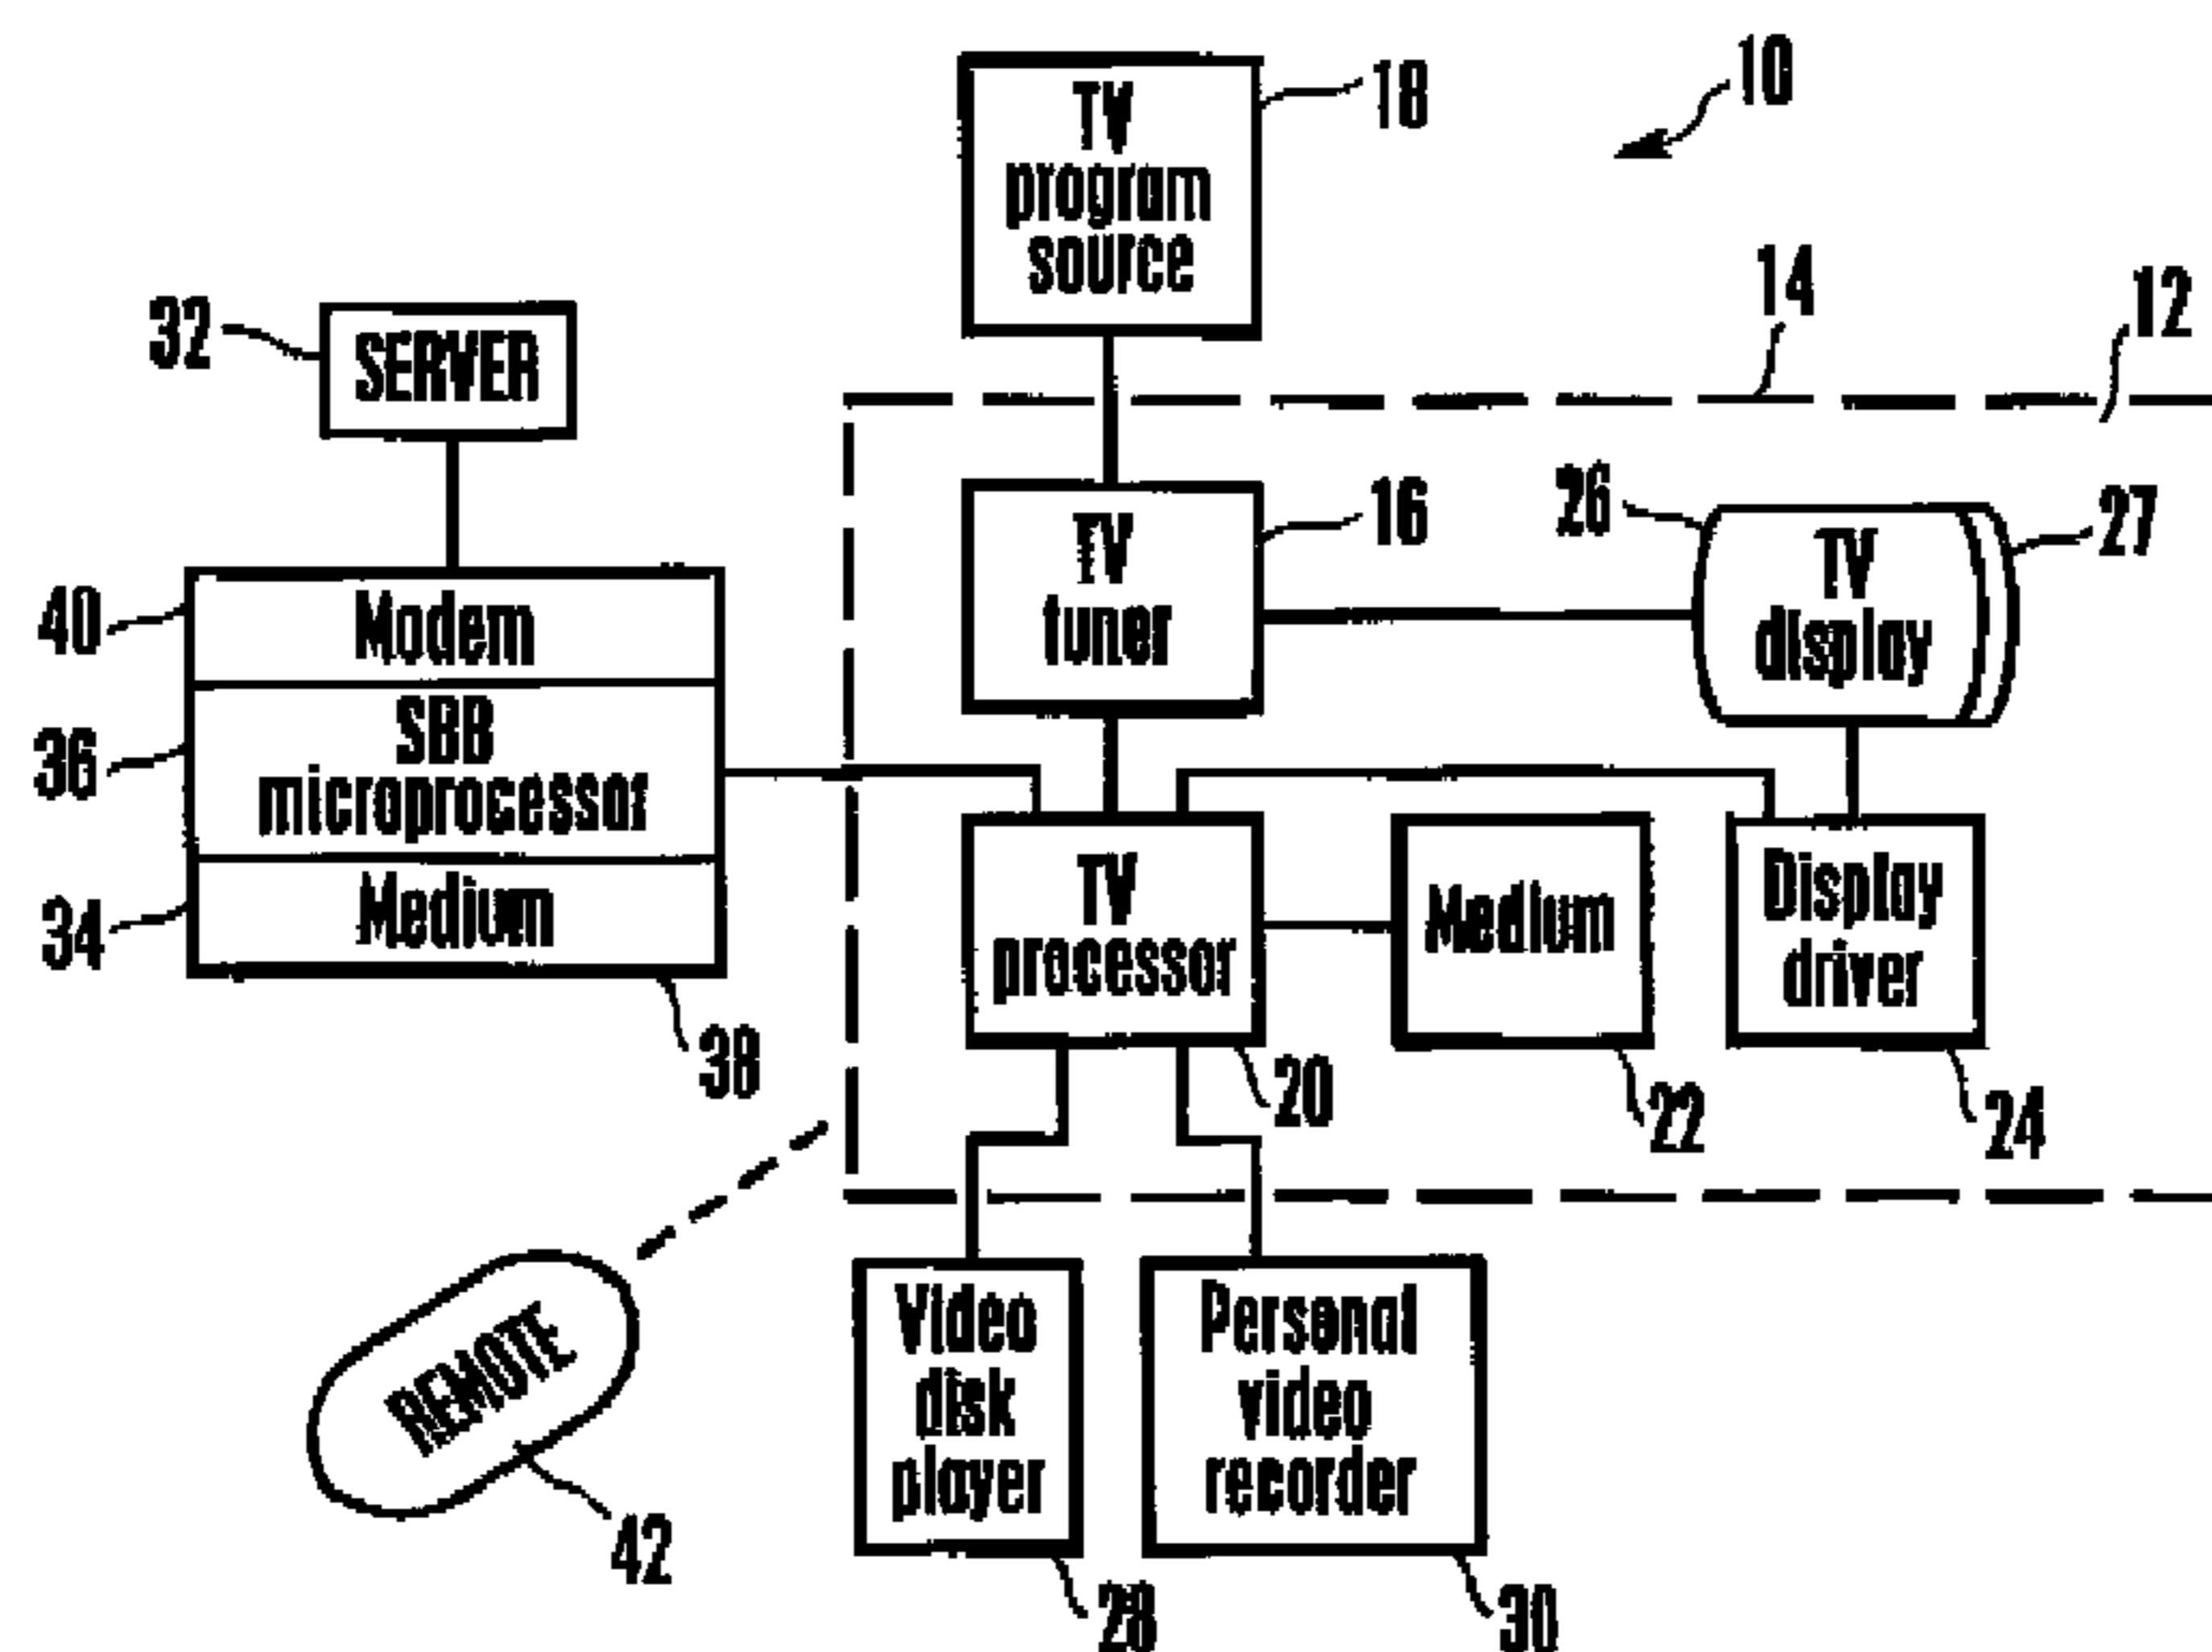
10

TV program source
18

14
12

32
SERVER

TV tuner
16

26
TV display
27

40
Modem
36
SBB microprocessor
34
Medium
38

TV processor
20

Medium
22

Display driver
24

REMOTE
42

Video disk player
28

Personal video recorder
30